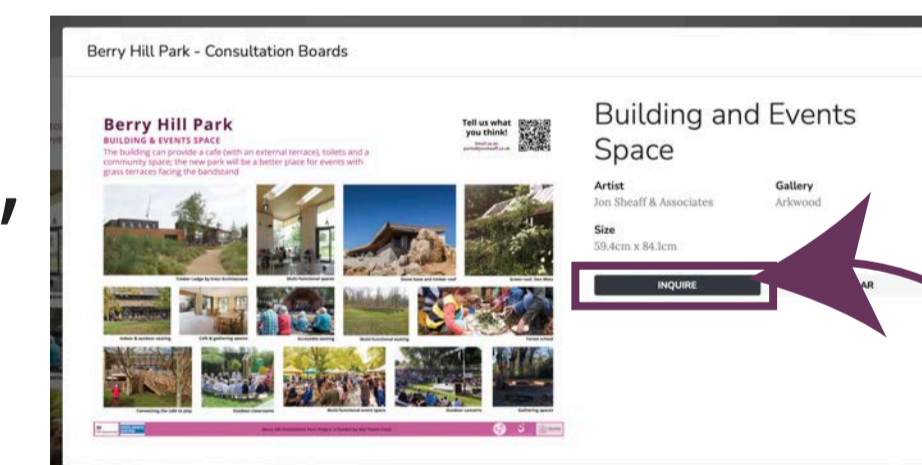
Berry Hill Park - Consultation Boards

Berry Hill Park
BUILDING & EVENTS SPACE
The building can provide a cafe (with an external terrace), toilets and a community space; the new park will be a better place for events with grass terraces facing the bandstand

Tell us what you think!

Timber Lodge by Grain Architecture
Multi-functional spaces
Stone base and timber roof
Green roof: Den Moss
Indoor & outdoor seating
Cafe & gathering spaces
Accessible seating
Multi-functional seating
Forest school
Connecting the cafe to play
Outdoor classrooms
Multi-functional event space
Outdoor concerts
Gathering spaces

Building and Events Space

Artist
Jon Sheaff & Associates

Gallery
Arkwood

Size
59.4cm x 84.1cm

INQUIRE

AR